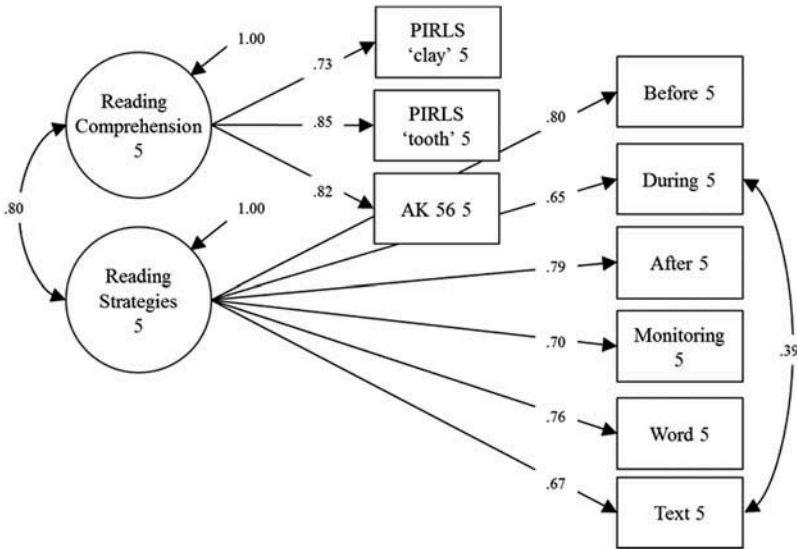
1.00

Reading Comprehension 5

.73

PIRLS 'clay' 5

.85

PIRLS 'tooth' 5

.82

AK 56 5

.80

Before 5

.65

During 5

.80

1.00

Reading Strategies 5

.79

After 5

.70

Monitoring 5

.76

Word 5

.67

Text 5

.39